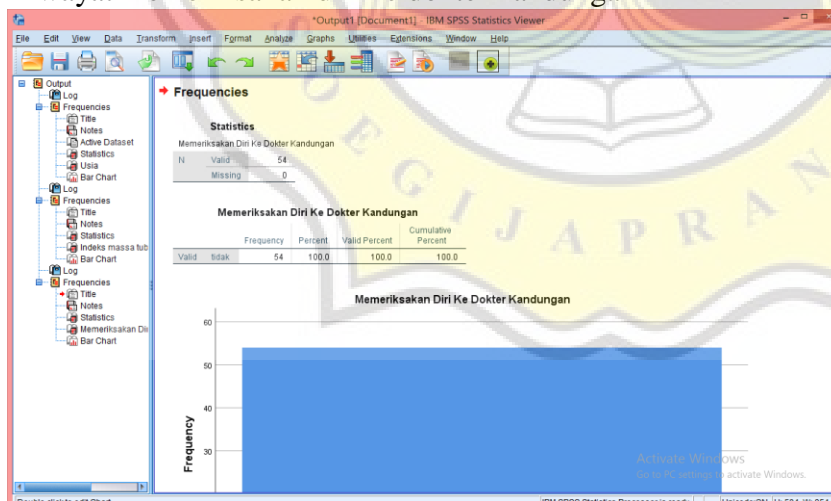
*Output1 [Document1] - IBM SPSS Statistics Viewer

File Edit View Data Transform Insert Format Analyze Graphs Utilities Extensions Window Help

Output
Log
Frequencies
Title
Notes
Active Dataset
Statistics
Usia
Bar Chart
Log
Frequencies
Title
Notes
Statistics
Indeks massa tub
Bar Chart
Log
Frequencies
Title
Notes
Statistics
Memeriksakan Di
Bar Chart

Frequencies

Statistics

Memeriksakan Diri Ke Dokter Kandungan

| | | |
|---|---|---|
| N | Valid | 54 |
| | Missing | 0 |

Memeriksakan Diri Ke Dokter Kandungan

| | | Frequency | Percent | Valid Percent | Cumulative Percent |
|---|---|---|---|---|---|
| Valid | tidak | 54 | 100.0 | 100.0 | 100.0 |

Memeriksakan Diri Ke Dokter Kandungan

60
50
40
30
Frequency

Activate Windows
Go to PC settings to activate Windows.

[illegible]
IBM SPSS Statistics Processor is ready
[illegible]